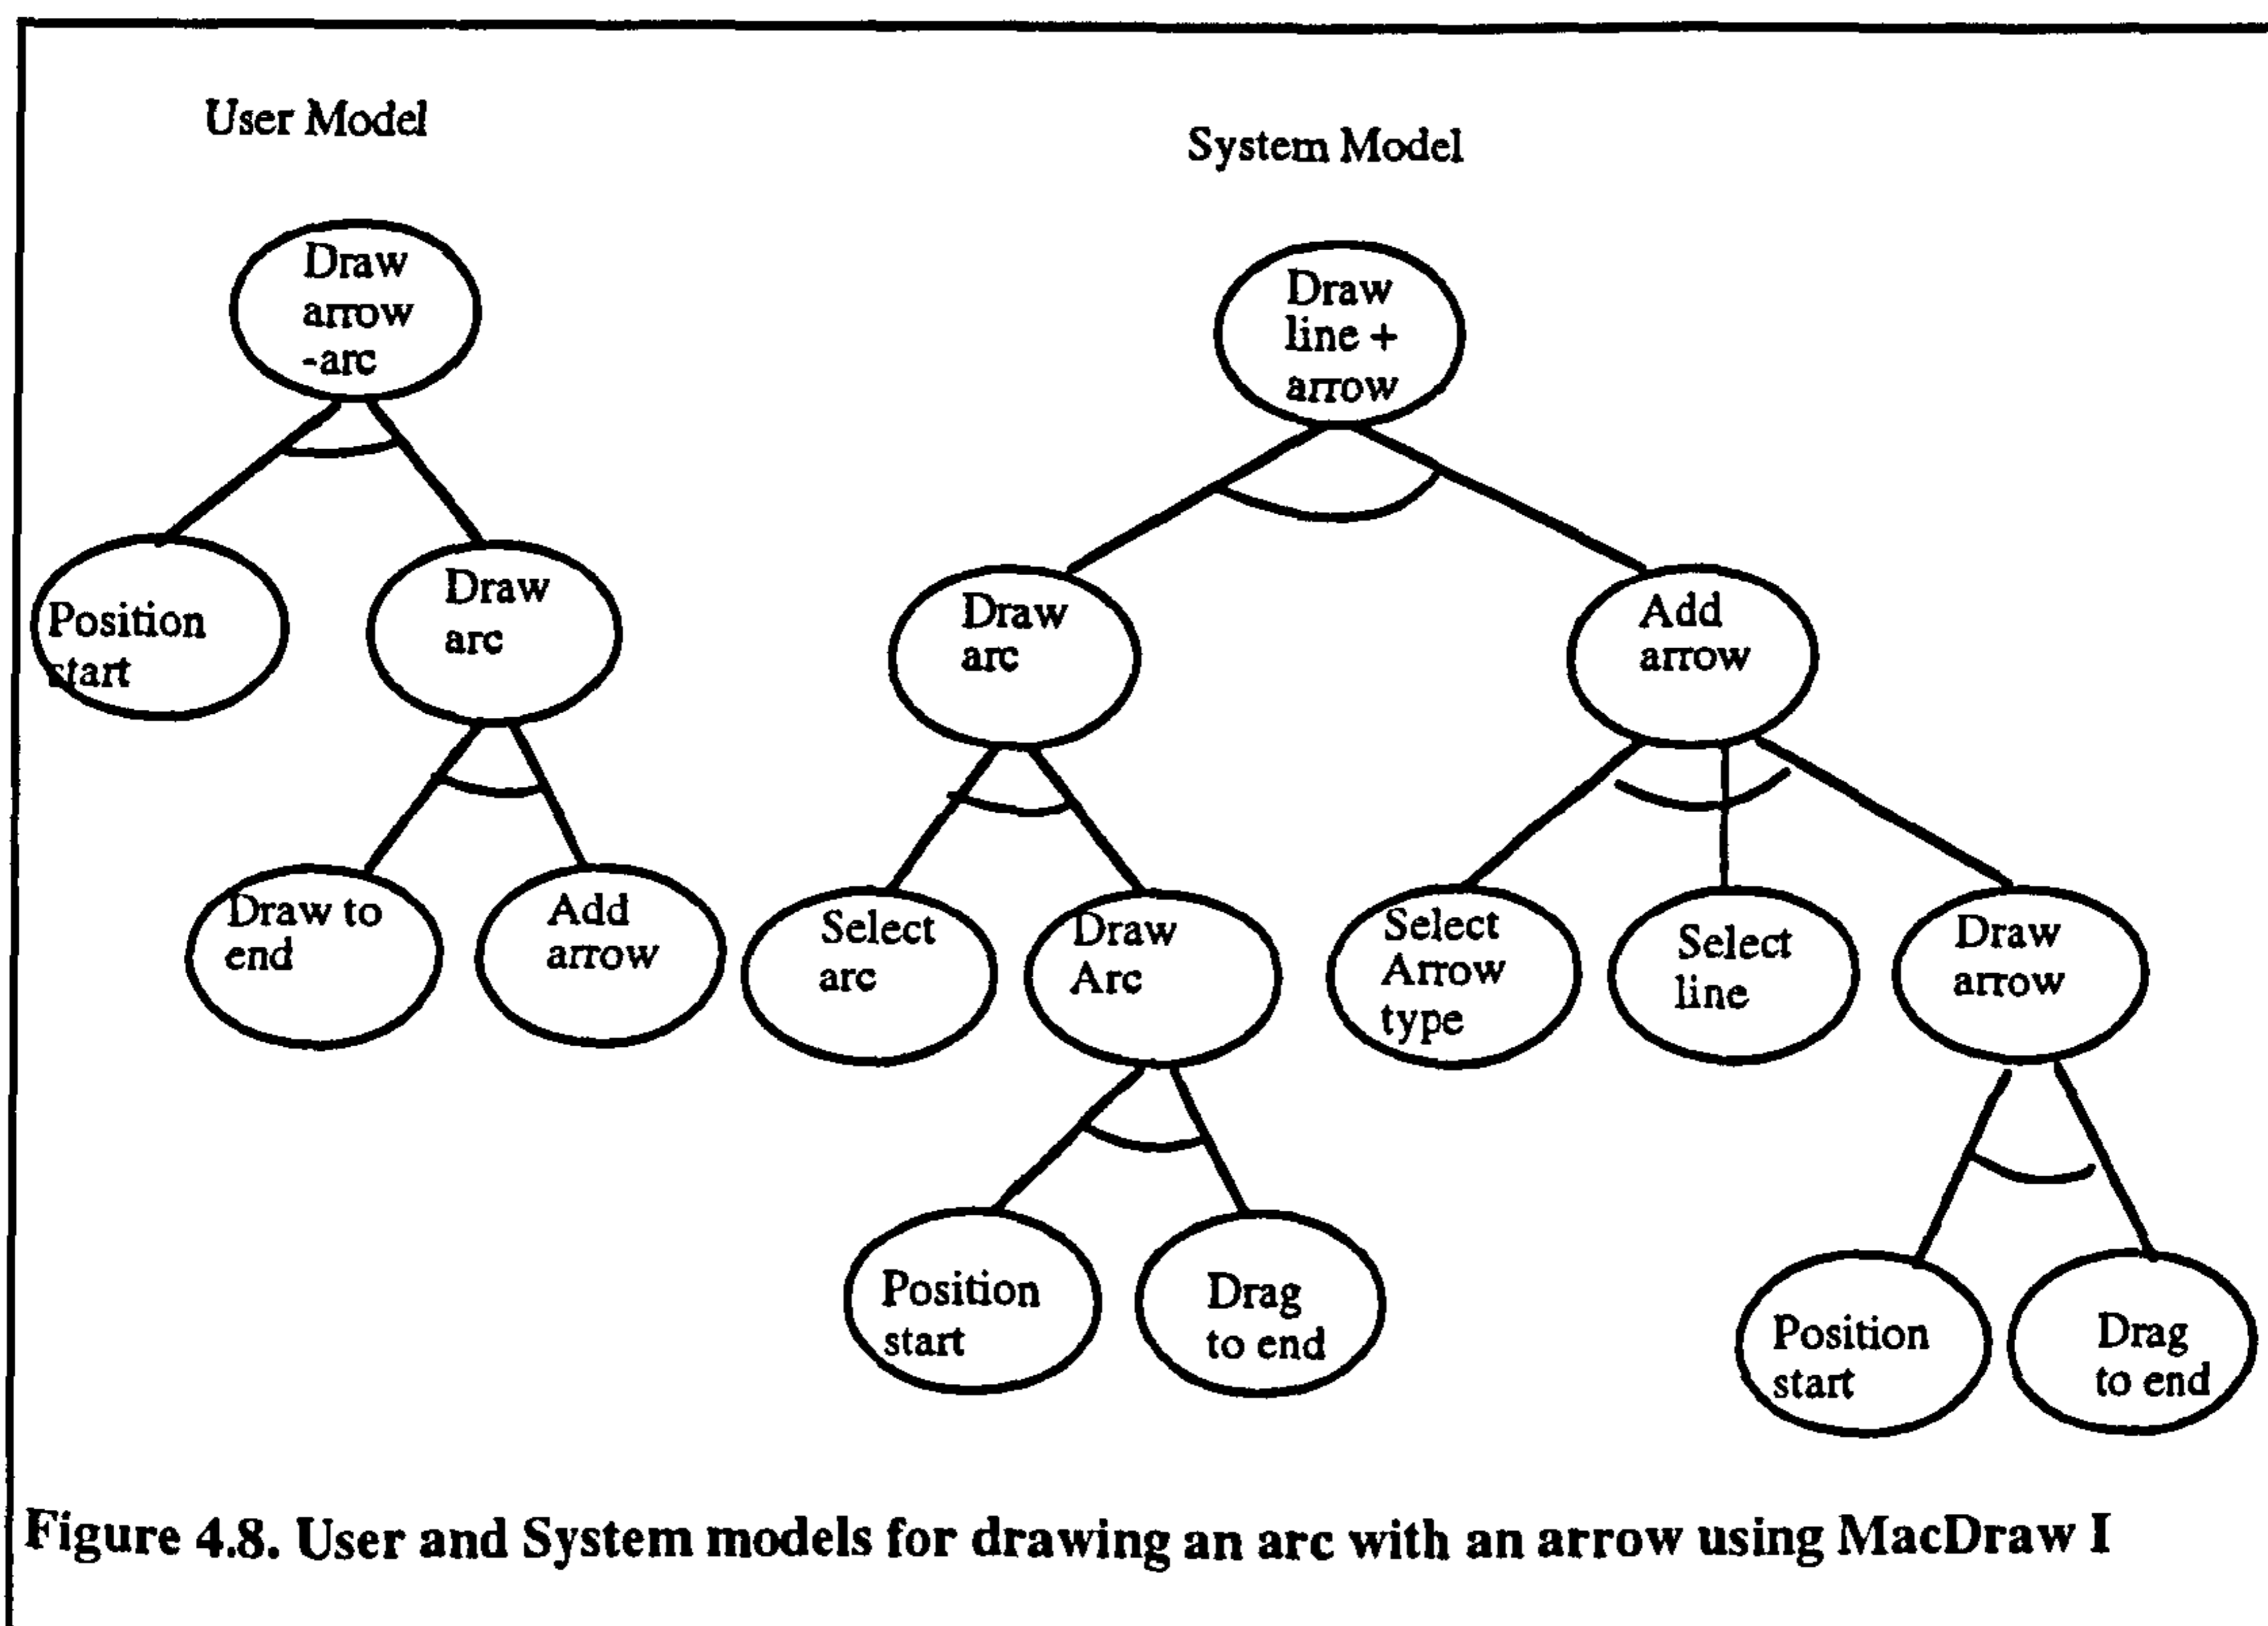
User Model

System Model

Draw arrow -arc

Position start

Draw arc

Draw to end

Add arrow

Draw line + arrow

Draw arc

Add arrow

Select arc

Draw Arc

Position start

Drag to end

Select Arrow type

Select line

Draw arrow

Position start

Drag to end

Figure 4.8. User and System models for drawing an arc with an arrow using MacDraw I